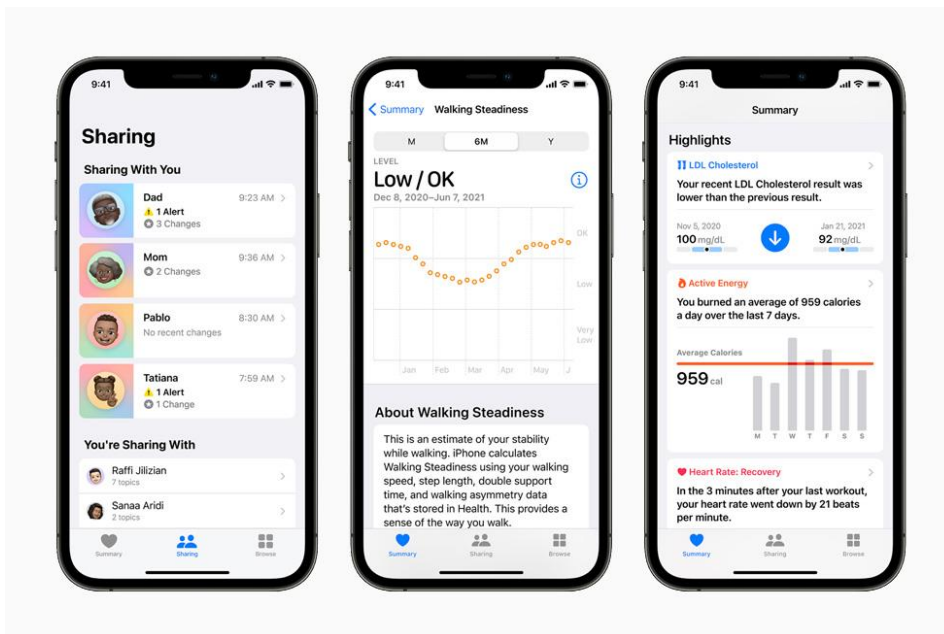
9:41

Sharing

Sharing With You

Dad 9:23 AM
1 Alert
3 Changes

Mom 9:36 AM
2 Changes

Pablo 8:30 AM
No recent changes

Tatiana 7:59 AM
1 Alert
1 Change

You're Sharing With

Raffi Jilizian
7 topics

Sanaa Aridi
2 topics

Summary Sharing Browse

9:41

Summary Walking Steadiness

M 6M Y

LEVEL
Low / OK
Dec 8, 2020–Jun 7, 2021

OK
Low
Very Low

Jan Feb Mar Apr May J

About Walking Steadiness

This is an estimate of your stability while walking. iPhone calculates Walking Steadiness using your walking speed, step length, double support time, and walking asymmetry data that's stored in Health. This provides a sense of the way you walk.

Summary Sharing Browse

9:41

Summary

Highlights

LDL Cholesterol

Your recent LDL Cholesterol result was lower than the previous result.

Nov 5, 2020
100 mg/dL
Jan 21, 2021
92 mg/dL

Active Energy

You burned an average of 959 calories a day over the last 7 days.

Average Calories
959 cal

M T W T F S S

Heart Rate: Recovery

In the 3 minutes after your last workout, your heart rate went down by 21 beats per minute.

Summary Sharing Browse